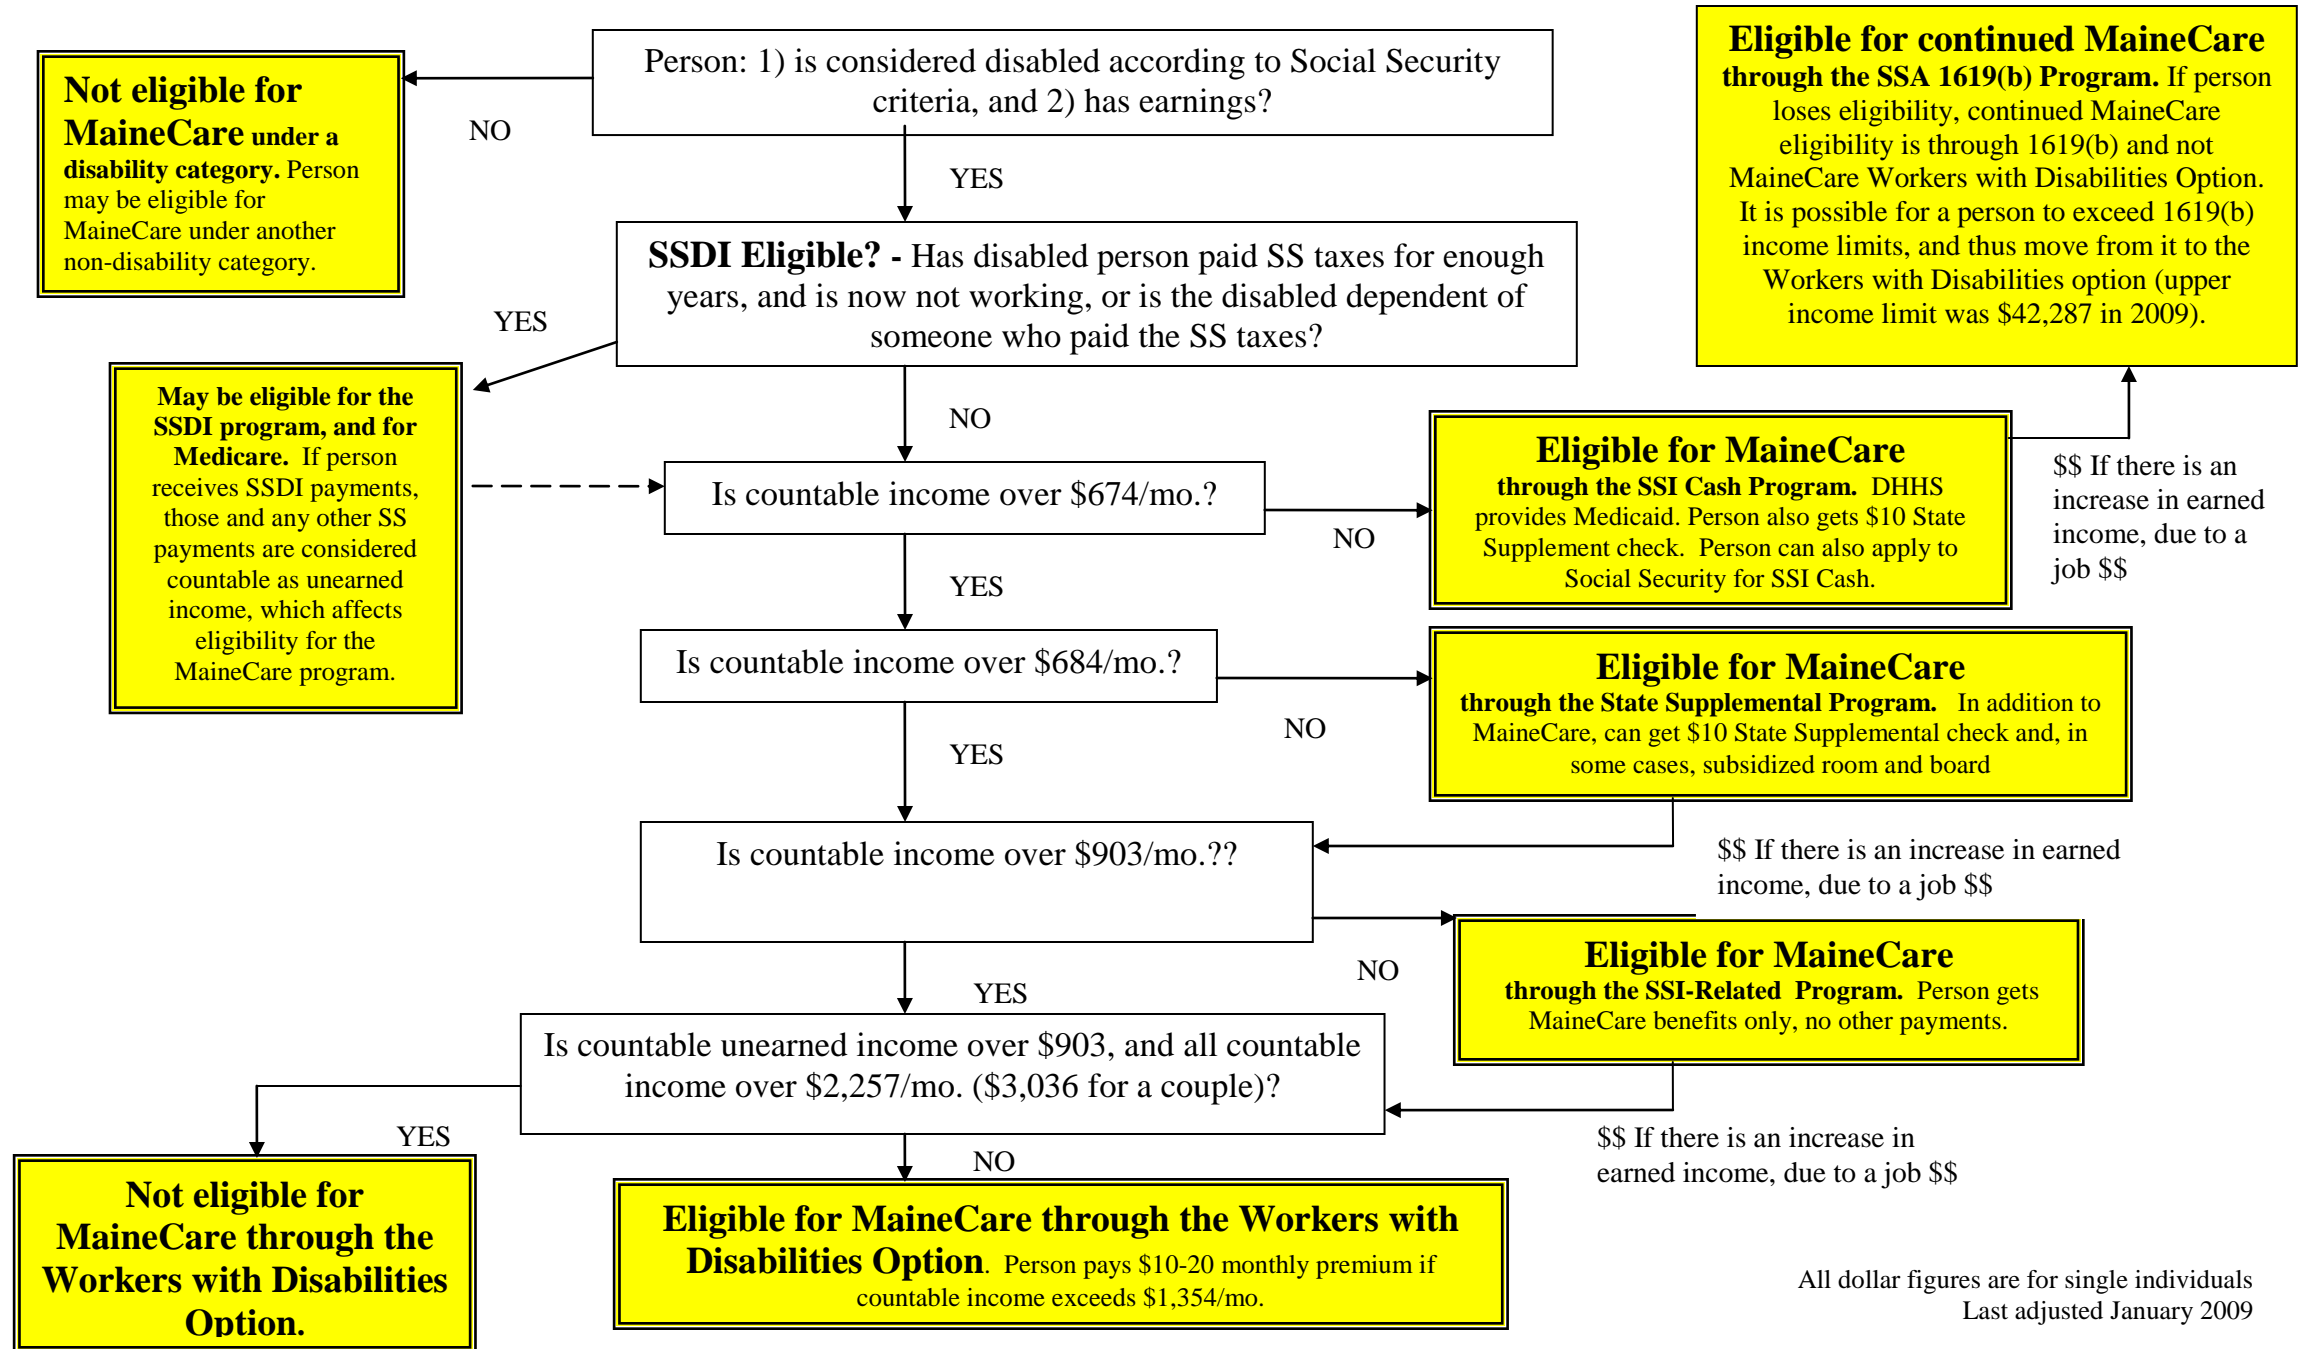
Person: 1) is considered disabled according to Social Security criteria, and 2) has earnings?

NO

Not eligible for MaineCare under a disability category. Person may be eligible for MaineCare under another non-disability category.

Eligible for continued MaineCare through the SSA 1619(b) Program. If person loses eligibility, continued MaineCare eligibility is through 1619(b) and not MaineCare Workers with Disabilities Option. It is possible for a person to exceed 1619(b) income limits, and thus move from it to the Workers with Disabilities option (upper income limit was $42,287 in 2009).

YES

SSDI Eligible? - Has disabled person paid SS taxes for enough years, and is now not working, or is the disabled dependent of someone who paid the SS taxes?

YES

May be eligible for the SSDI program, and for Medicare. If person receives SSDI payments, those and any other SS payments are considered countable as unearned income, which affects eligibility for the MaineCare program.

NO

Is countable income over $674/mo.?

NO

Eligible for MaineCare through the SSI Cash Program. DHHS provides Medicaid. Person also gets $10 State Supplement check. Person can also apply to Social Security for SSI Cash.

$$ If there is an increase in earned income, due to a job $$

YES

Is countable income over $684/mo.?

NO

Eligible for MaineCare through the State Supplemental Program. In addition to MaineCare, can get $10 State Supplemental check and, in some cases, subsidized room and board

YES

Is countable income over $903/mo.??

$$ If there is an increase in earned income, due to a job $$

NO

Eligible for MaineCare through the SSI-Related Program. Person gets MaineCare benefits only, no other payments.

YES

Is countable unearned income over $903, and all countable income over $2,257/mo. ($3,036 for a couple)?

$$ If there is an increase in earned income, due to a job $$

YES

Not eligible for MaineCare through the Workers with Disabilities Option.

NO

Eligible for MaineCare through the Workers with Disabilities Option. Person pays $10-20 monthly premium if countable income exceeds $1,354/mo.

All dollar figures are for single individuals
Last adjusted January 2009